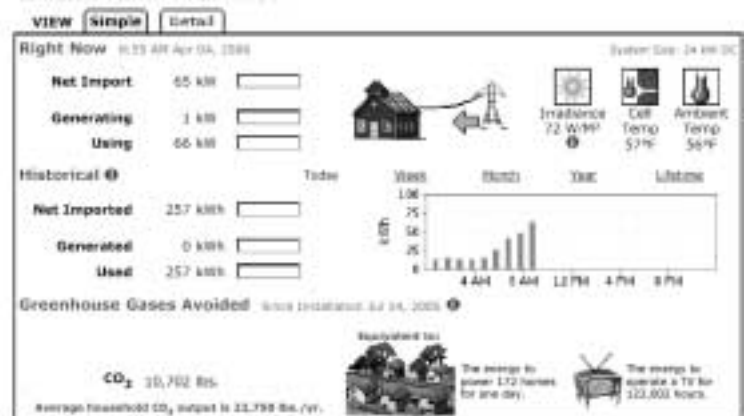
VIEW Simple Detail

Right Now 11:55 AM Apr 04, 2006

System Size: 24 kW DC

Net Import 65 kW

Generating 1 kW

Using 66 kW

Irradiance 72 W/M² ❶

Cell Temp 57°F

Ambient Temp 56°F

Historical ❶

Today Week Month Year Lifetime

Net Imported 257 kWh

Generated 0 kWh

Used 257 kWh

kWh

100
75
50
25
0

4 AM 8 AM 12 PM 4 PM 8 PM

Greenhouse Gases Avoided Since Installation Jul 14, 2005 ❶

Equivalent to:

$CO_2$ 10,702 lbs.

Average household $CO_2$ output is 22,798 lbs./yr.

The energy to power 172 homes for one day.

The energy to operate a TV for 122,002 hours.